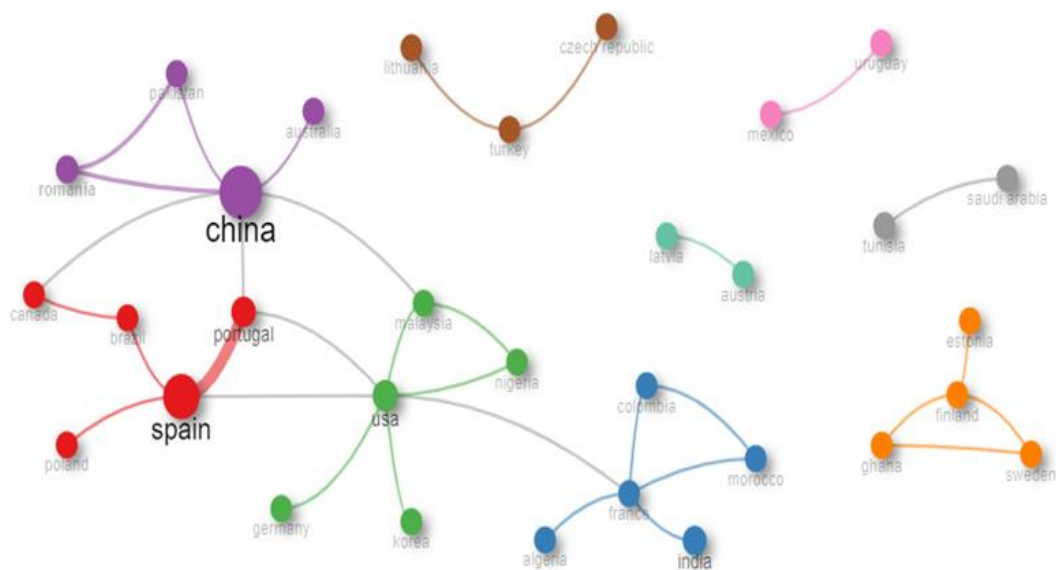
lithuania
czech republic
turkey
uruguay
mexico
pakistan
australia
romania
china
saudi arabia
tunisia
latvia
austria
canada
brazil
portugal
malaysia
nigeria
estonia
spain
usa
colombia
morocco
finland
ghana
sweden
poland
france
germany
korea
algeria
india